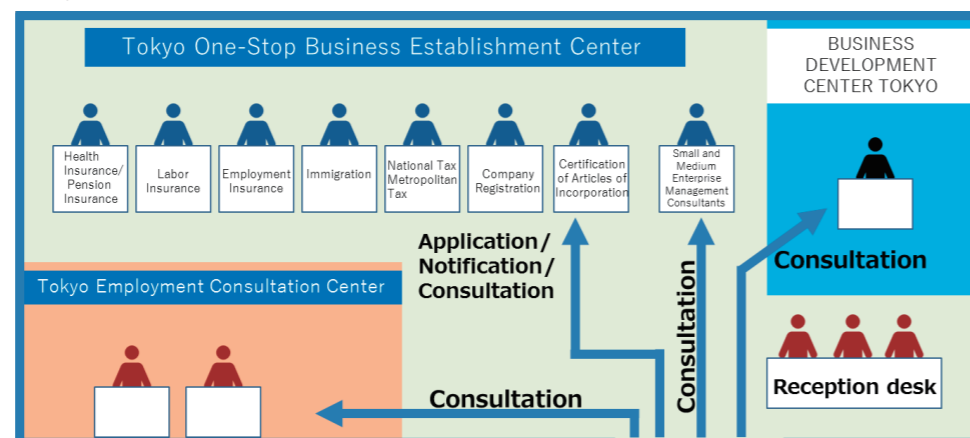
Tokyo One-Stop Business Establishment Center

BUSINESS DEVELOPMENT CENTER TOKYO

Health Insurance/ Pension Insurance

Labor Insurance

Employment Insurance

Immigration

National Tax Metropolitan Tax

Company Registration

Certification of Articles of Incorporation

Small and Medium Enterprise Management Consultants

Application/ Notification/ Consultation

Consultation

Consultation

Tokyo Employment Consultation Center

Consultation

Reception desk